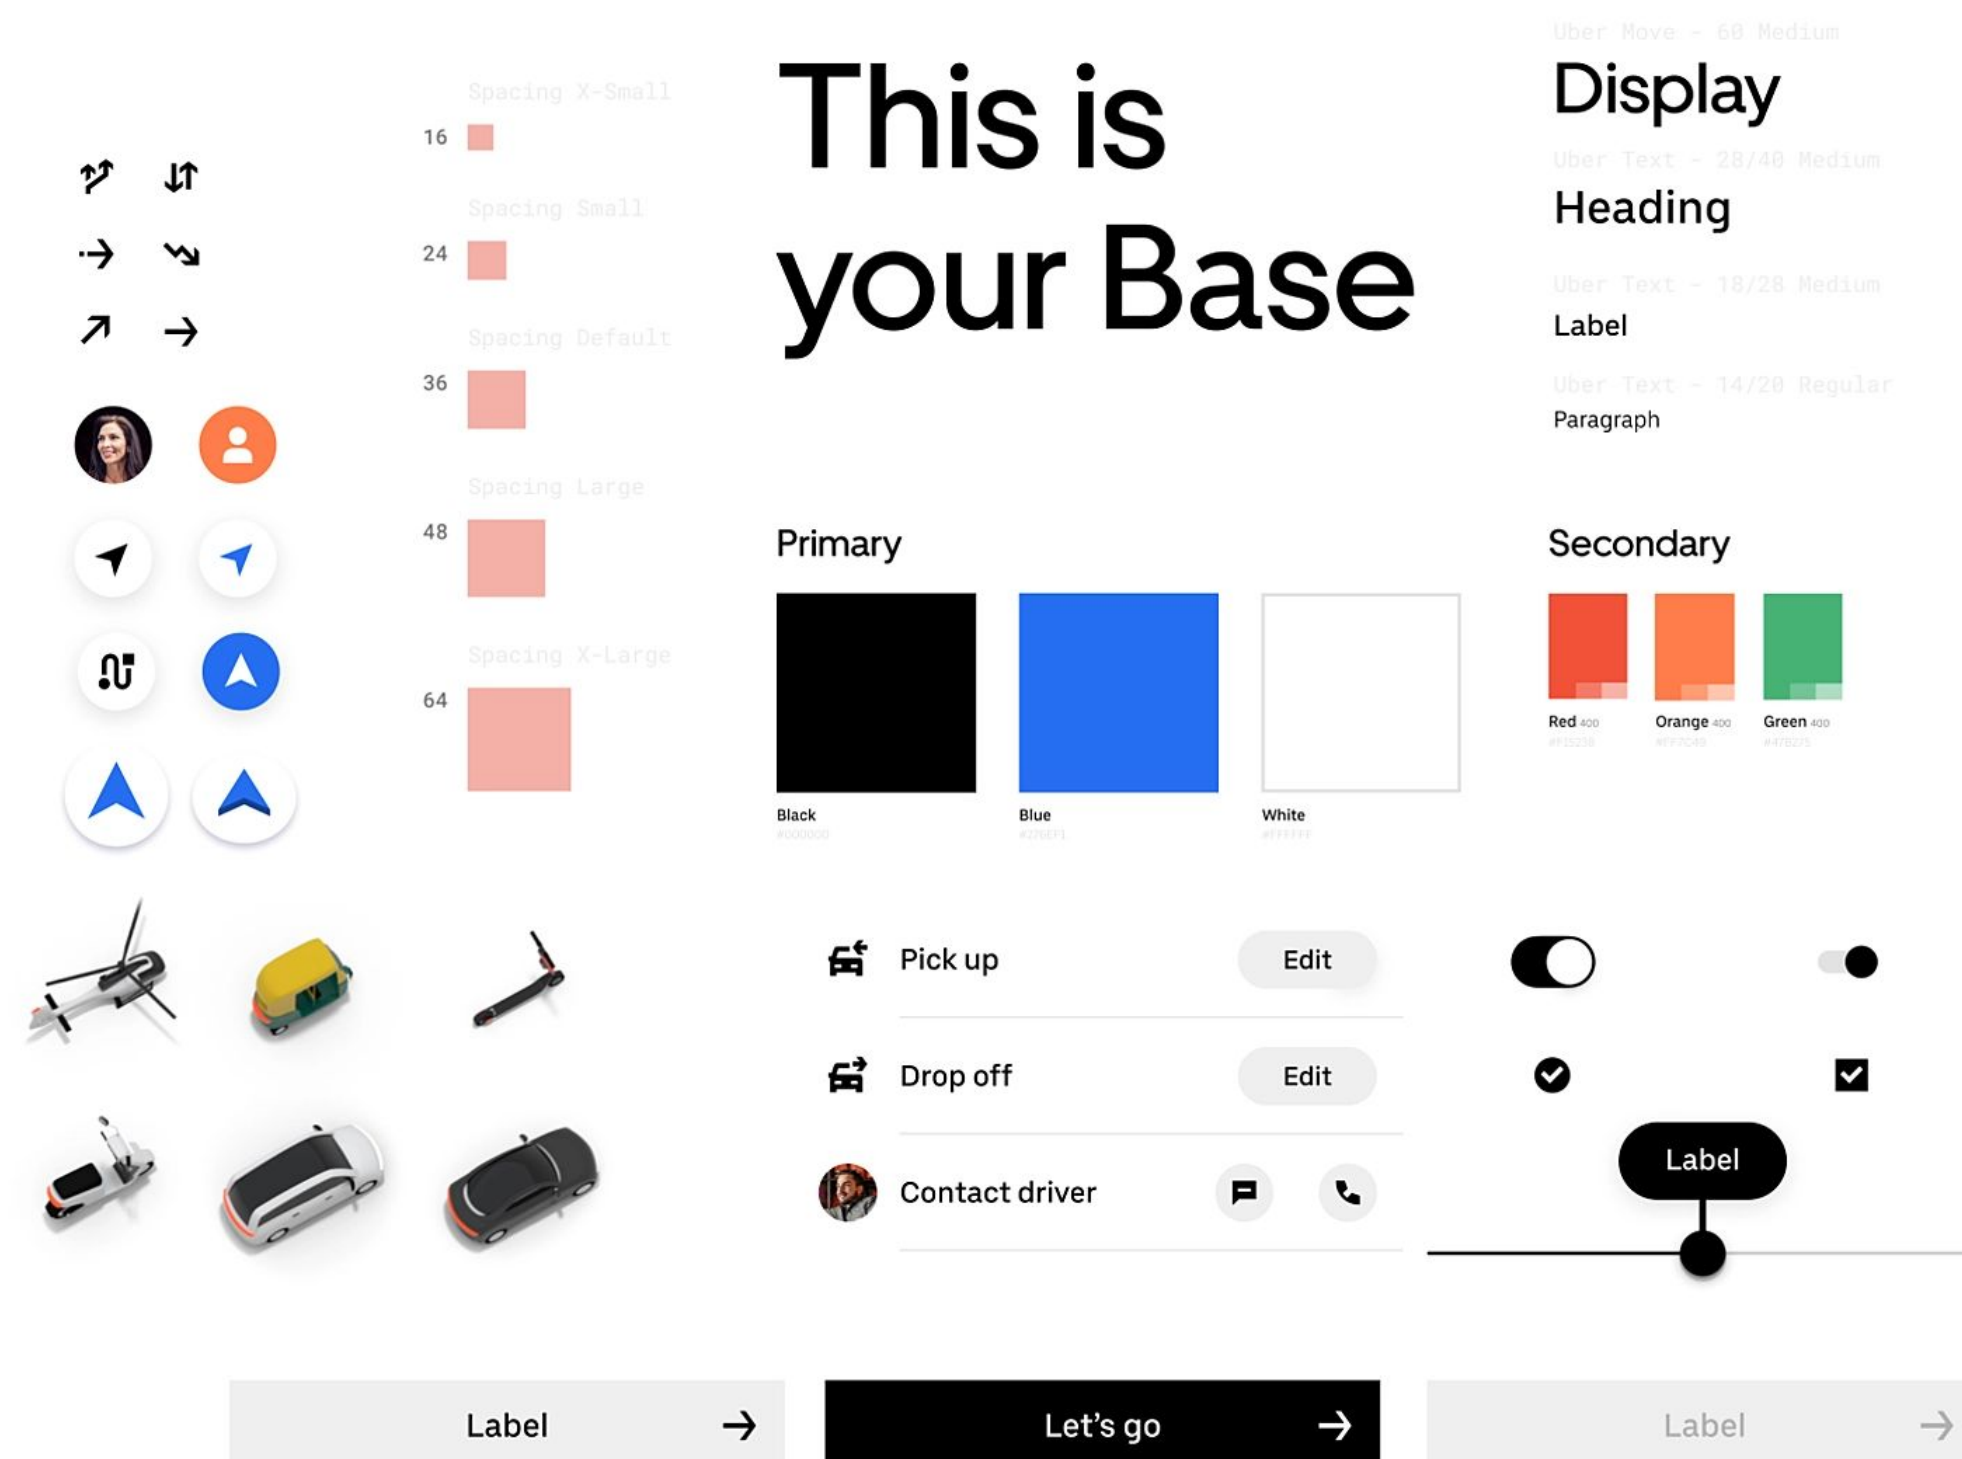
Spacing X-Small
16
Spacing Small
24
Spacing Default
36
Spacing Large
48
Spacing X-Large
64

This is your Base

Uber Move - 60 Medium
Display
Uber Text - 28/40 Medium
Heading
Uber Text - 18/28 Medium
Label
Uber Text - 14/20 Regular
Paragraph

Primary

Black
#000000
Blue
#276EF1
White
#FFFFFF

Secondary

Red 400
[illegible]
Orange 400
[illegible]
Green 400
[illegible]

Pick up
Edit
Drop off
Edit
Contact driver

Label

Label
Let’s go
Label